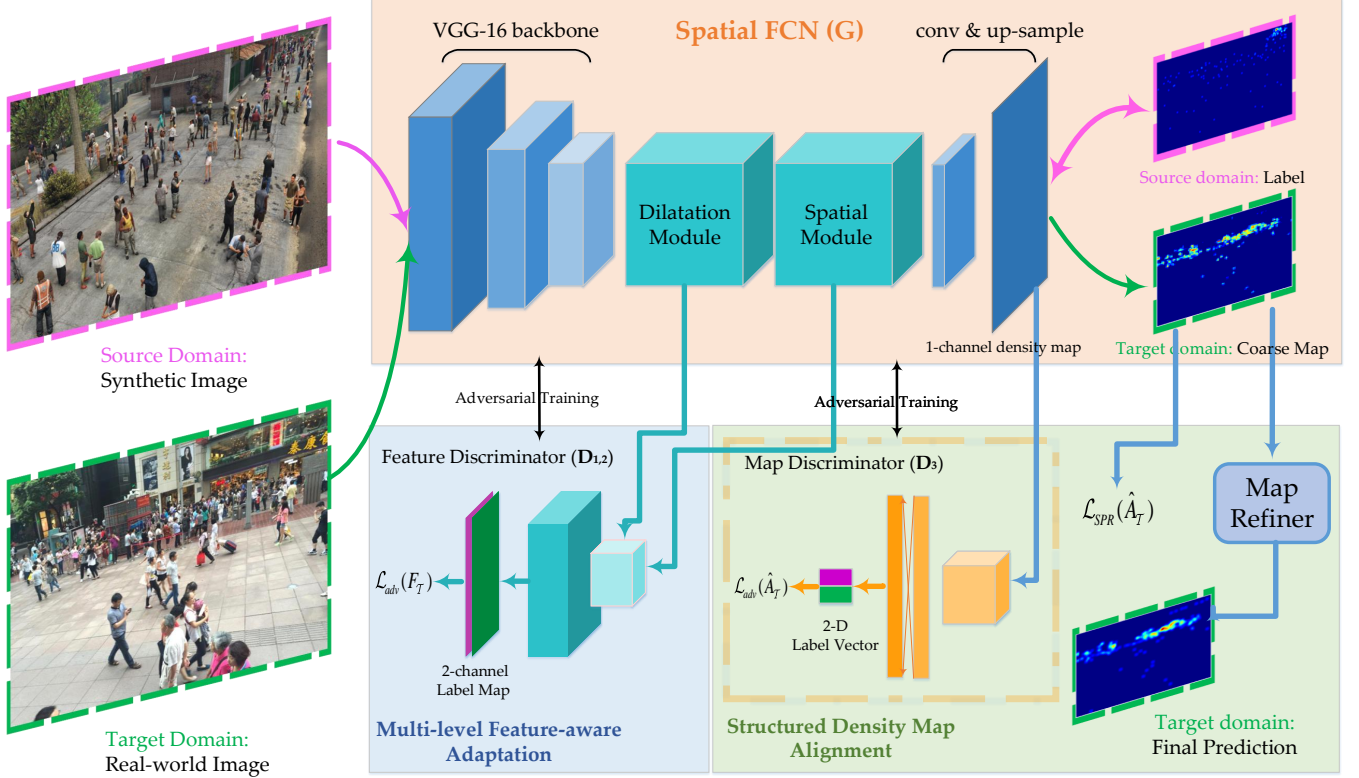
VGG-16 backbone

Spatial FCN (G)

conv & up-sample

Dilatation Module

Spatial Module

Source domain: Label

Target domain: Coarse Map

1-channel density map

Source Domain: Synthetic Image

Adversarial Training

Adversarial Training

Feature Discriminator ($\mathbf{D}_{1,2}$)

Map Discriminator ($\mathbf{D}_3$)

$\mathcal{L}_{SPR}(\hat{A}_T)$

Map Refiner

$\mathcal{L}_{adv}(F_T)$

2-channel Label Map

$\mathcal{L}_{adv}(\hat{A}_T)$

2-D Label Vector

Target Domain: Real-world Image

Multi-level Feature-aware Adaptation

Structured Density Map Alignment

Target domain: Final Prediction